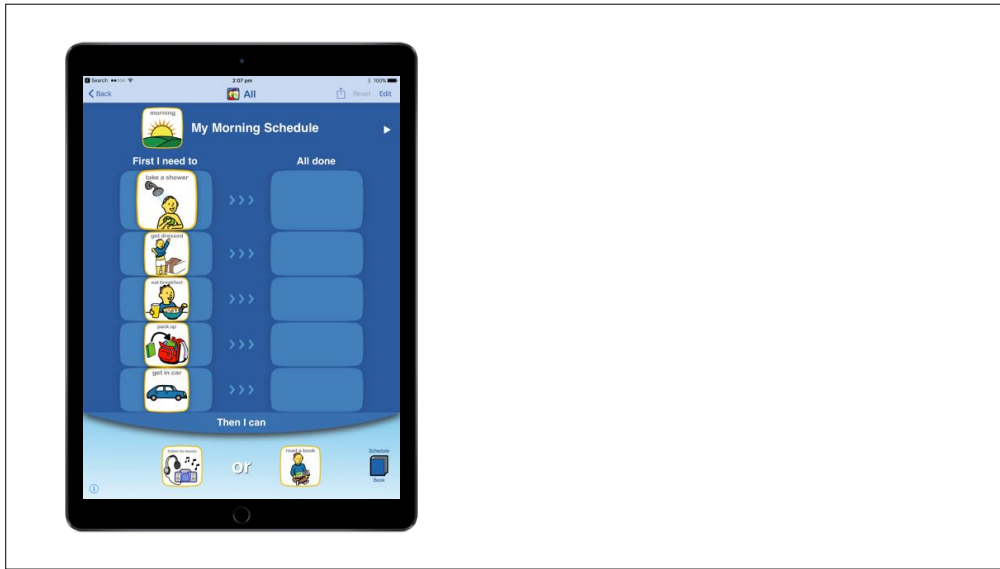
Search 2:07 pm 100%
Back
All
Reset Edit
morning
My Morning Schedule
First I need to
All done
take a shower
get dressed
eat breakfast
pack up
get in car
Then I can
listen to music
or
read a book
Schedule
Book